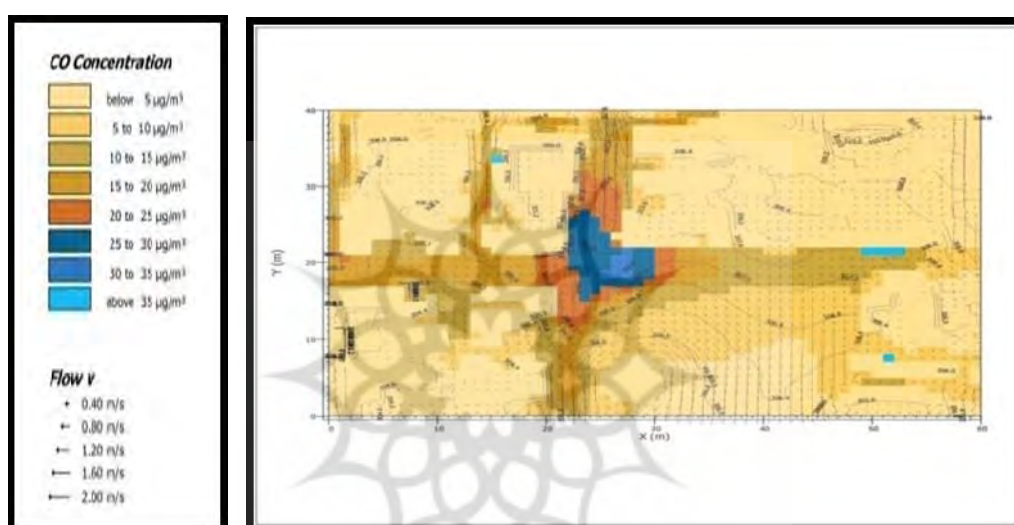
CO Concentration

below 5 µg/m³
5 to 10 µg/m³
10 to 15 µg/m³
15 to 20 µg/m³
20 to 25 µg/m³
25 to 30 µg/m³
30 to 35 µg/m³
above 35 µg/m³

Flow v
0.40 m/s
0.80 m/s
1.20 m/s
1.60 m/s
2.00 m/s

40
30
20
10
0
Y (m)
0
10
20
30
40
50
60
X (m)